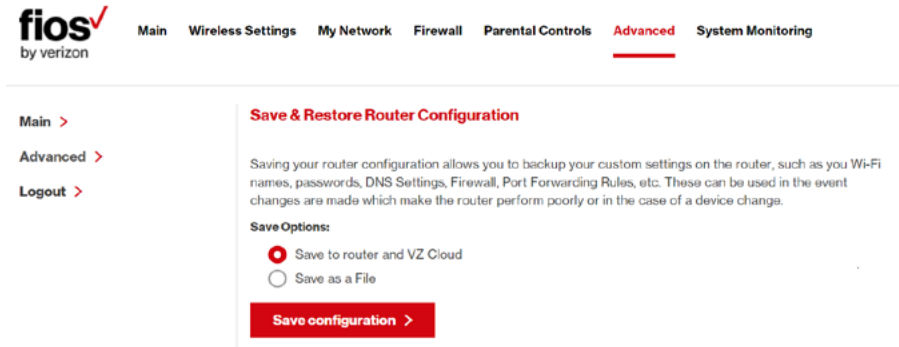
fios✓
by verizon

Main Wireless Settings My Network Firewall Parental Controls Advanced System Monitoring

Main >
Advanced >
Logout >

Save & Restore Router Configuration

Saving your router configuration allows you to backup your custom settings on the router, such as you Wi-Fi names, passwords, DNS Settings, Firewall, Port Forwarding Rules, etc. These can be used in the event changes are made which make the router perform poorly or in the case of a device change.

Save Options:

Save to router and VZ Cloud

Save as a File

Save configuration >